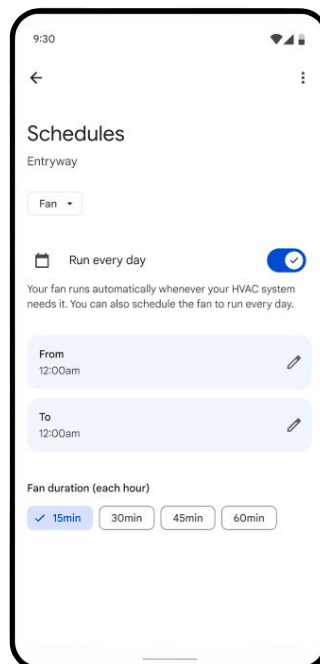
9:30

Schedules

Entryway

Fan

Run every day

Your fan runs automatically whenever your HVAC system needs it. You can also schedule the fan to run every day.

From
12:00am

To
12:00am

Fan duration (each hour)

15min
30min
45min
60min